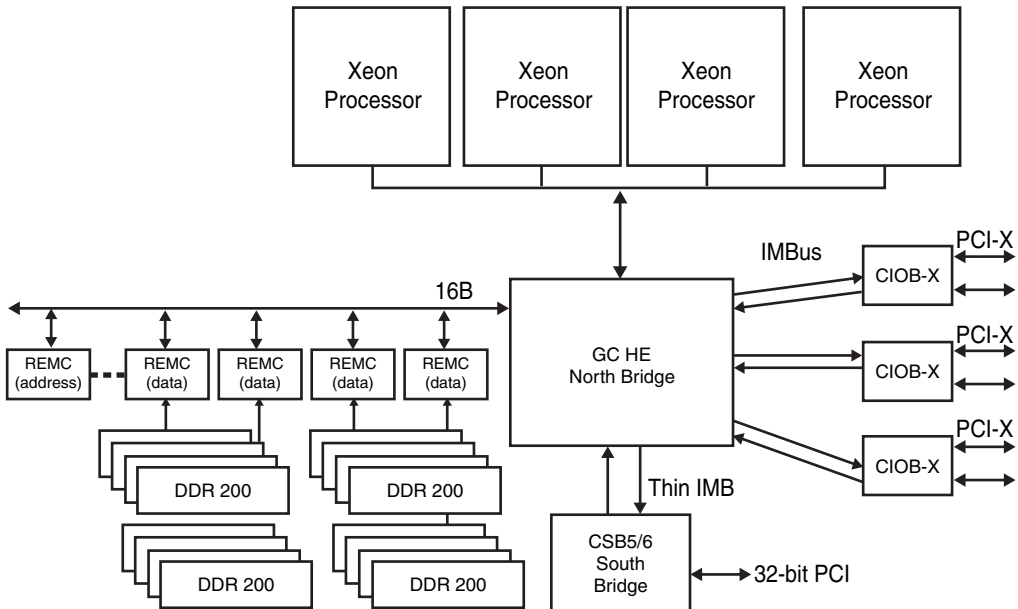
Xeon Processor

Xeon Processor

Xeon Processor

Xeon Processor

IMBus

PCI-X

CIOB-X

16B

REMC (address)

REMC (data)

REMC (data)

REMC (data)

REMC (data)

GC HE North Bridge

PCI-X

CIOB-X

PCI-X

CIOB-X

DDR 200

DDR 200

Thin IMB

DDR 200

DDR 200

CSB5/6 South Bridge

32-bit PCI